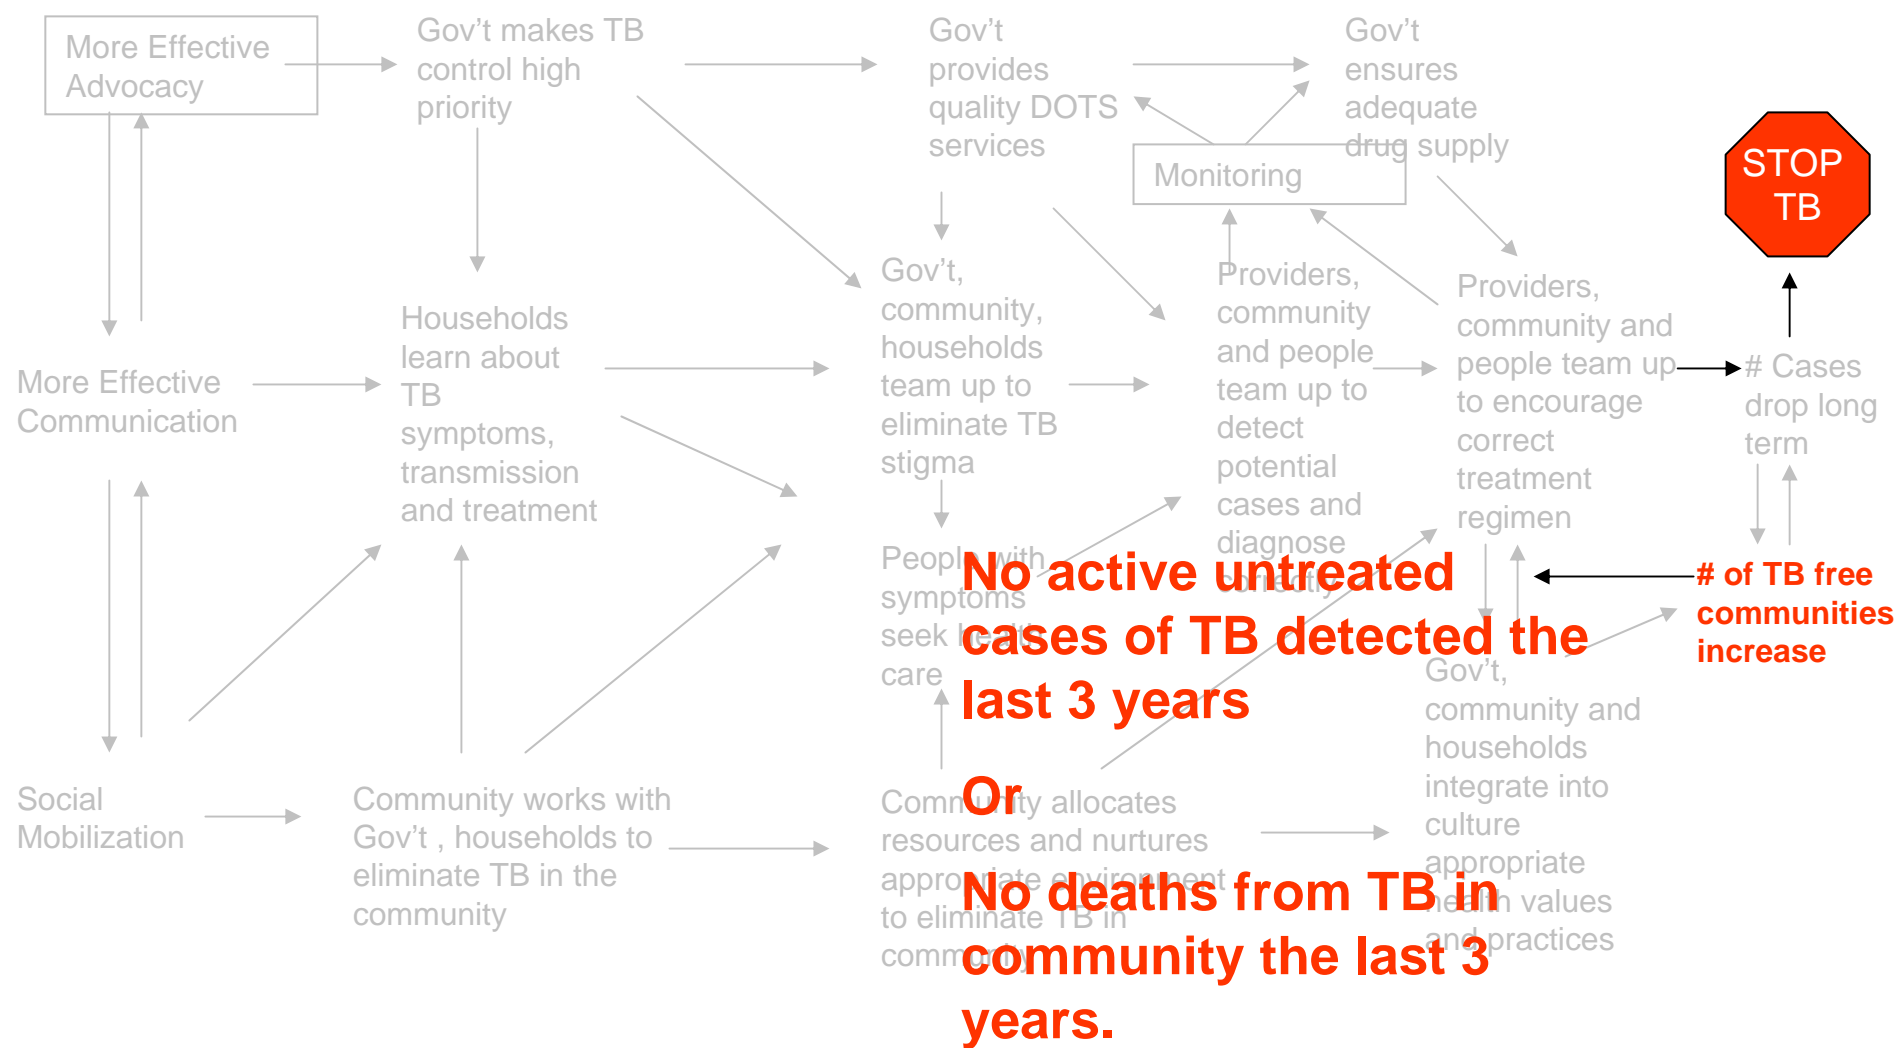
More Effective Advocacy

Gov't makes TB control high priority

Gov't provides quality DOTS services

Gov't ensures adequate drug supply

Monitoring

STOP TB

Gov't, community, households team up to eliminate TB stigma

Providers, community and people team up to detect potential cases and diagnose correctly

Providers, community and people team up to encourage correct treatment regimen

# Cases drop long term

More Effective Communication

Households learn about TB symptoms, transmission and treatment

People with symptoms seek health care

# of TB free communities increase

Gov't, community and households integrate into culture appropriate health values and practices

Social Mobilization

Community works with Gov't , households to eliminate TB in the community

Community allocates resources and nurtures appropriate environment to eliminate TB in community

No active untreated cases of TB detected the last 3 years

Or

No deaths from TB in community the last 3 years.